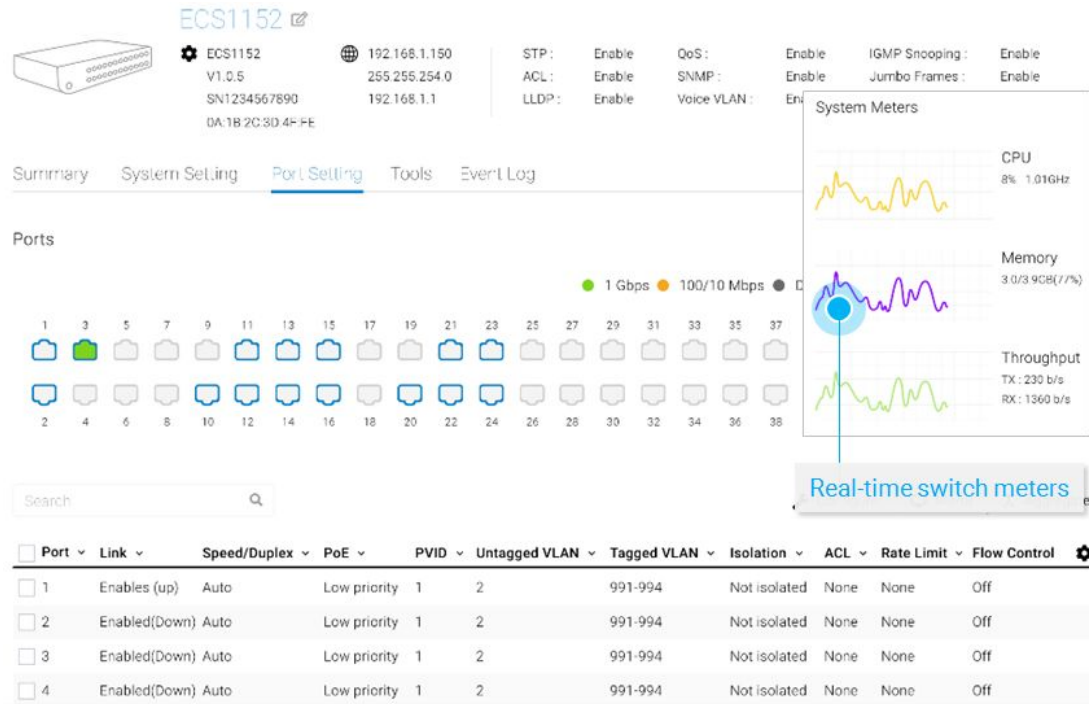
ECS1152

ECS1152
V1.0.5
SN1234567890
0A:1B:2C:3D:4E:FE

192.168.1.150
255.255.254.0
192.168.1.1

STP : Enable
ACL : Enable
LLDP : Enable

QoS : Enable
SNMP : Enable
Voice VLAN : En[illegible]

IGMP Snooping : Enable
Jumbo Frames : Enable

System Meters

CPU
8% 1.01GHz

Memory
3.0/3.9GB(77%)

Throughput
TX : 230 b/s
RX : 1360 b/s

Real-time switch meters

Summary System Setting Port Setting Tools Event Log

Ports

1 Gbps 100/10 Mbps D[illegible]

1 3 5 7 9 11 13 15 17 19 21 23 25 27 29 31 33 35 37

2 4 6 8 10 12 14 16 18 20 22 24 26 28 30 32 34 36 38

Search

| Port | Link | Speed/Duplex | PoE | PVID | Untagged VLAN | Tagged VLAN | Isolation | ACL | Rate Limit | Flow Control |
|---|---|---|---|---|---|---|---|---|---|---|
| 1 | Enables (up) | Auto | Low priority | 1 | 2 | 991-994 | Not isolated | None | None | Off |
| 2 | Enabled(Down) | Auto | Low priority | 1 | 2 | 991-994 | Not isolated | None | None | Off |
| 3 | Enabled(Down) | Auto | Low priority | 1 | 2 | 991-994 | Not isolated | None | None | Off |
| 4 | Enabled(Down) | Auto | Low priority | 1 | 2 | 991-994 | Not isolated | None | None | Off |